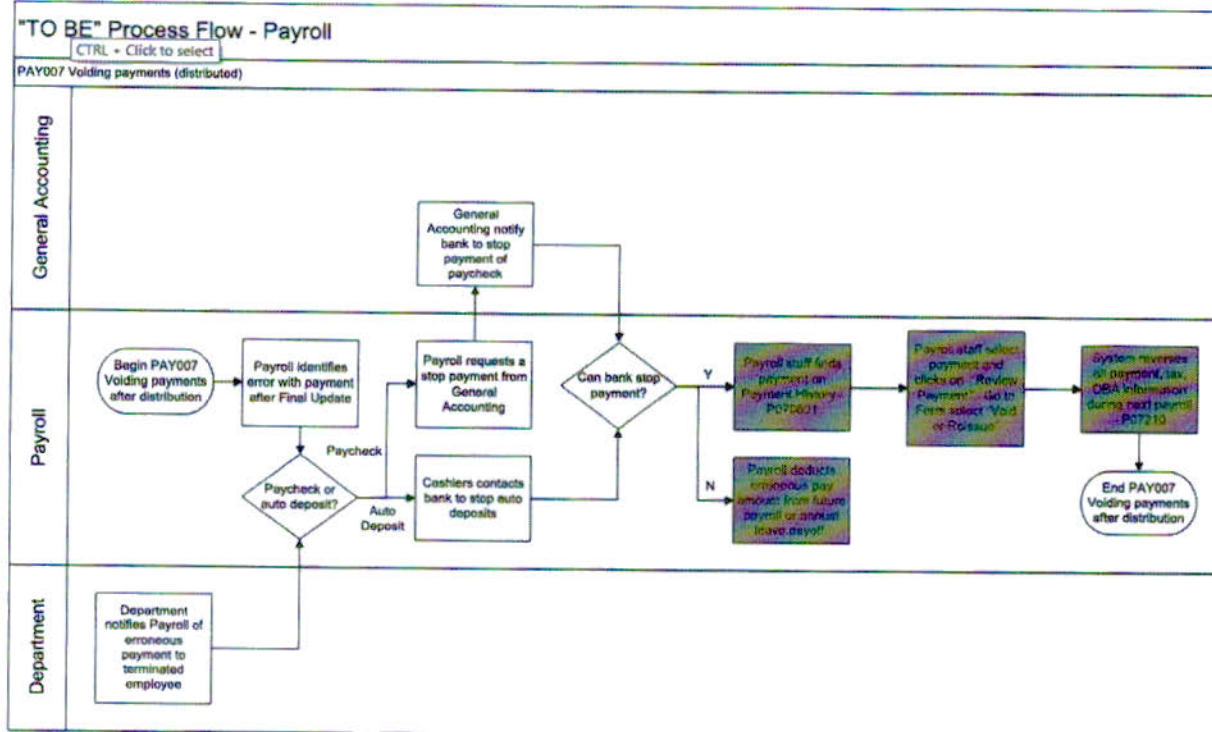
"TO BE" Process Flow - Payroll

CTRL + Click to select

PAY007 Voiding payments (distributed)

General Accounting

Payroll

Department

General Accounting notify bank to stop payment of paycheck

Begin PAY007 Voiding payments after distribution

Payroll identifies error with payment after Final Update

Payroll requests a stop payment from General Accounting

Can bank stop payment?

Y

Payroll staff finds payment on Payment History - P070831

Payroll staff select payment and clicks on "Review Payment" - Go to Form select "Void or Reissue"

System reverses all payment, tax, DBA information during next payroll - P07210

End PAY007 Voiding payments after distribution

Paycheck

Paycheck or auto deposit?

Auto Deposit

Cashiers contacts bank to stop auto deposits

N

Payroll deducts erroneous pay amount from future payroll or annual leave payoff

Department notifies Payroll of erroneous payment to terminated employee